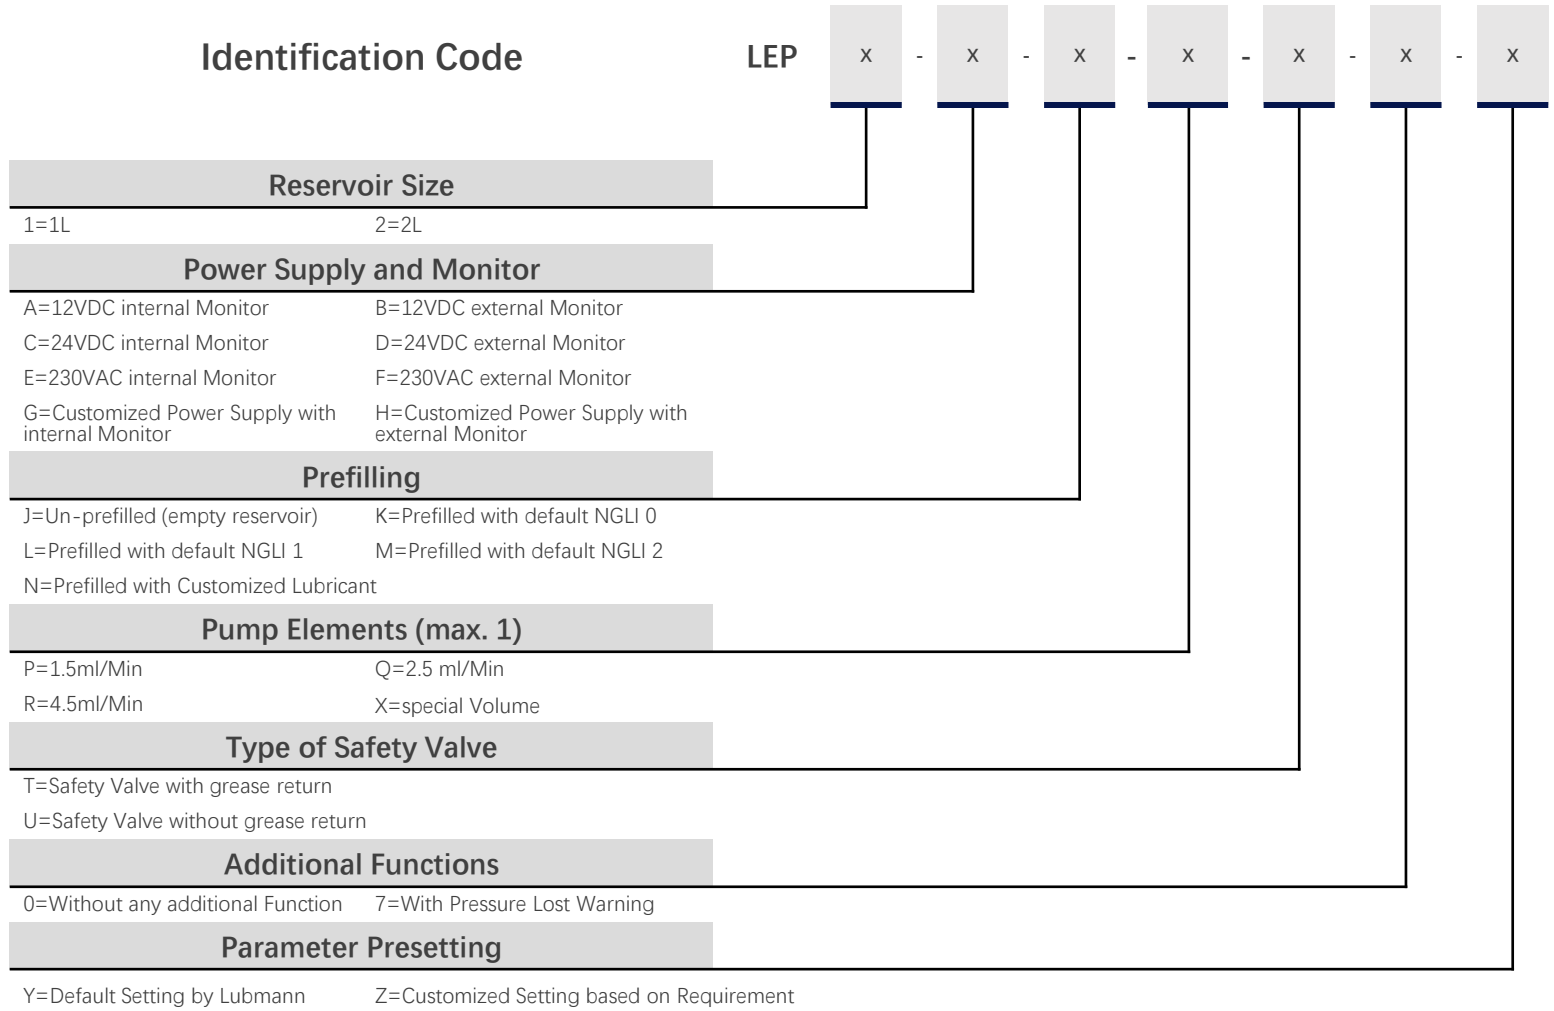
Identification Code

LEP x - x - x - x - x - x - x

Reservoir Size

1=1L 2=2L

Power Supply and Monitor

A=12VDC internal Monitor B=12VDC external Monitor

C=24VDC internal Monitor D=24VDC external Monitor

E=230VAC internal Monitor F=230VAC external Monitor

G=Customized Power Supply with internal Monitor H=Customized Power Supply with external Monitor

Prefilling

J=Un-prefilled (empty reservoir) K=Prefilled with default NGLI 0

L=Prefilled with default NGLI 1 M=Prefilled with default NGLI 2

N=Prefilled with Customized Lubricant

Pump Elements (max. 1)

P=1.5ml/Min Q=2.5 ml/Min

R=4.5ml/Min X=special Volume

Type of Safety Valve

T=Safety Valve with grease return

U=Safety Valve without grease return

Additional Functions

0=Without any additional Function 7=With Pressure Lost Warning

Parameter Presetting

Y=Default Setting by Lubmann Z=Customized Setting based on Requirement